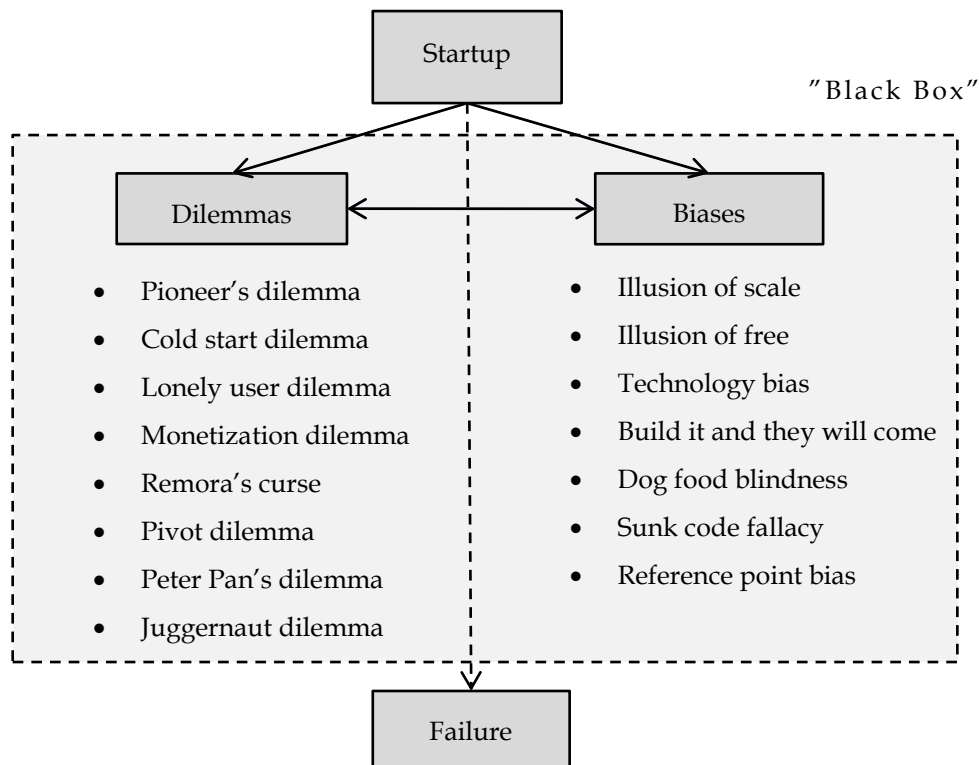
Startup

"Black Box"

Dilemmas

Biases

- Pioneer's dilemma
- Cold start dilemma
- Lonely user dilemma
- Monetization dilemma
- Remora's curse
- Pivot dilemma
- Peter Pan's dilemma
- Juggernaut dilemma

- Illusion of scale
- Illusion of free
- Technology bias
- Build it and they will come
- Dog food blindness
- Sunk code fallacy
- Reference point bias

Failure